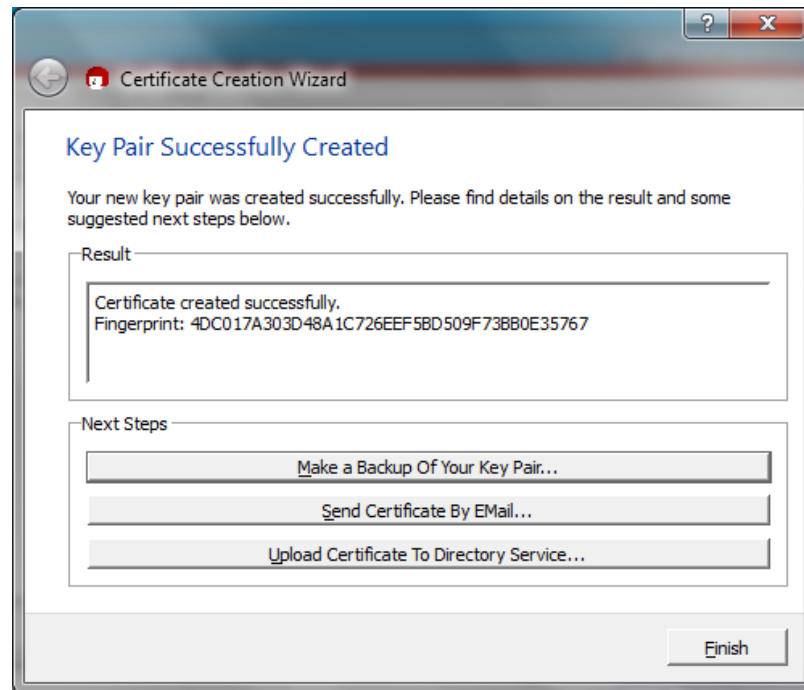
?
X
Certificate Creation Wizard

Key Pair Successfully Created

Your new key pair was created successfully. Please find details on the result and some suggested next steps below.

Result

Certificate created successfully.
Fingerprint: 4DC017A303D48A1C726EEF5BD509F73BB0E35767

Next Steps

Make a Backup Of Your Key Pair...

Send Certificate By EMail...

Upload Certificate To Directory Service...

Finish